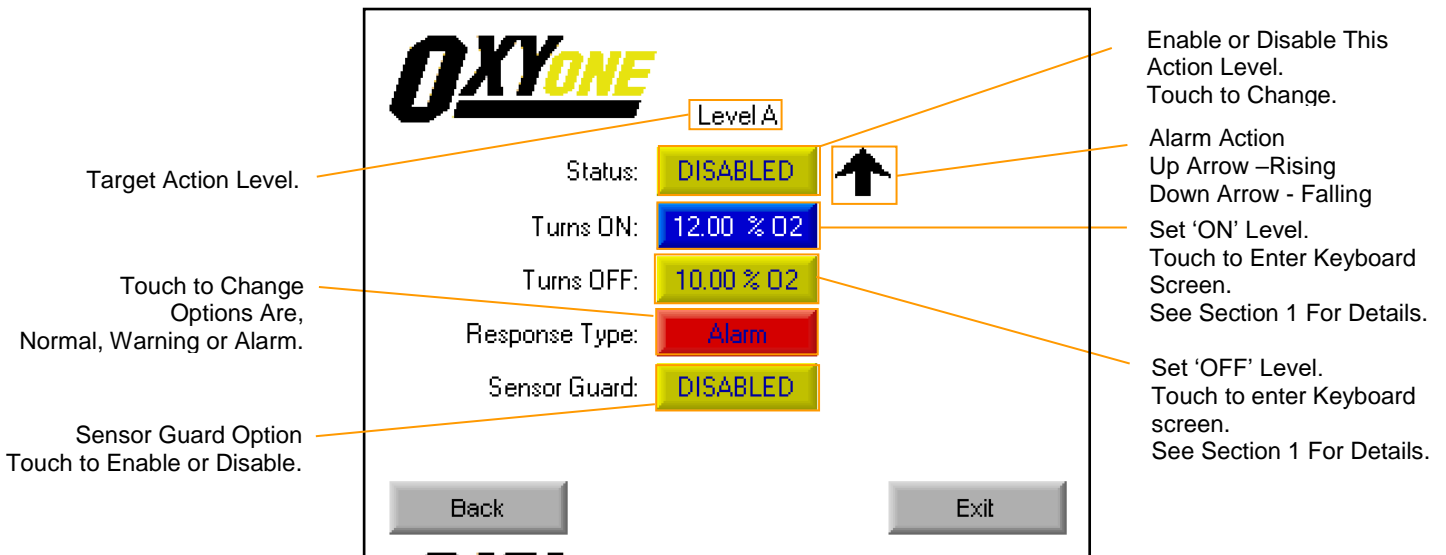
OXYONE

Level A

Status: DISABLED

Turns ON: 12.00 % 02

Turns OFF: 10.00 % 02

Response Type: Alarm

Sensor Guard: DISABLED

Back

Exit

Target Action Level.

Touch to Change
Options Are,
Normal, Warning or Alarm.

Sensor Guard Option
Touch to Enable or Disable.

Enable or Disable This
Action Level.
Touch to Change.

Alarm Action
Up Arrow –Rising
Down Arrow - Falling

Set 'ON' Level.
Touch to Enter Keyboard Screen.
See Section 1 For Details.

Set 'OFF' Level.
Touch to enter Keyboard screen.
See Section 1 For Details.